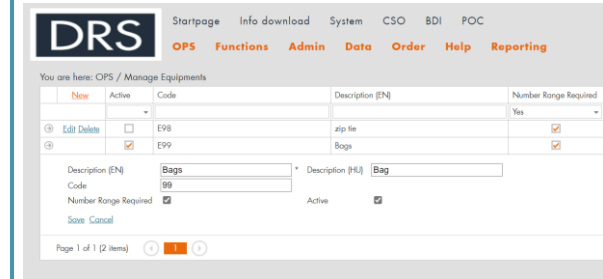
DRS

Startpage Info download System CSO BDI POC

OPS Functions Admin Data Order Help Reporting

You are here: OPS / Manage Equipments

| New | Active | Code | Description (EN) | Number Range Required |
|---|---|---|---|---|
| | | | | Yes |
| Edit Delete | | E98 | zip tie | |
| | | E99 | Bags | |

Description (EN) Bags * Description (HU) Bag
Code 99
Number Range Required Active

Save Cancel

Page 1 of 1 (2 items) 1